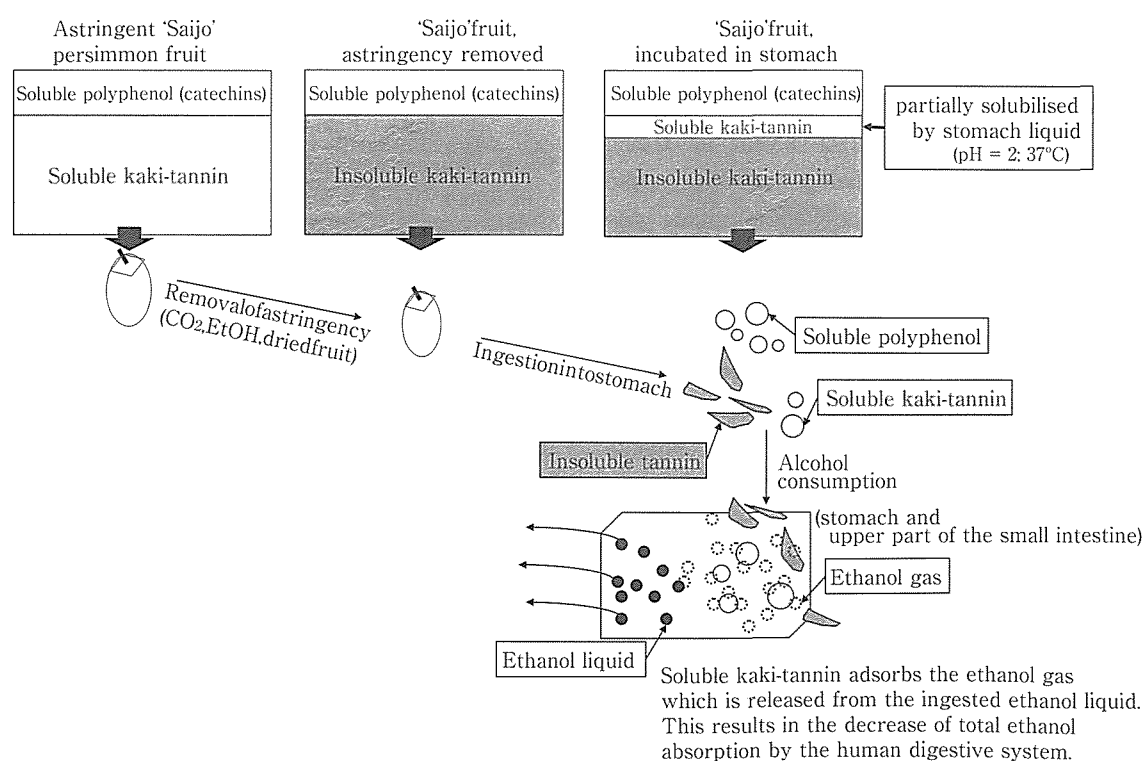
Astringent 'Saijo' persimmon fruit

Soluble polyphenol (catechins)

Soluble kaki-tannin

'Saijo'fruit, astringency removed

Soluble polyphenol (catechins)

Insoluble kaki-tannin

'Saijo'fruit, incubated in stomach

Soluble polyphenol (catechins)

Soluble kaki-tannin

Insoluble kaki-tannin

partially solubilised by stomach liquid (pH = 2; 37°C)

Removalofastringency ($CO_2$,EtOH,driedfruit)

Ingestionintostomach

Soluble polyphenol

Soluble kaki-tannin

Insoluble tannin

Alcohol consumption

(stomach and upper part of the small intestine)

Ethanol gas

Ethanol liquid

Soluble kaki-tannin adsorbs the ethanol gas which is released from the ingested ethanol liquid. This results in the decrease of total ethanol absorption by the human digestive system.